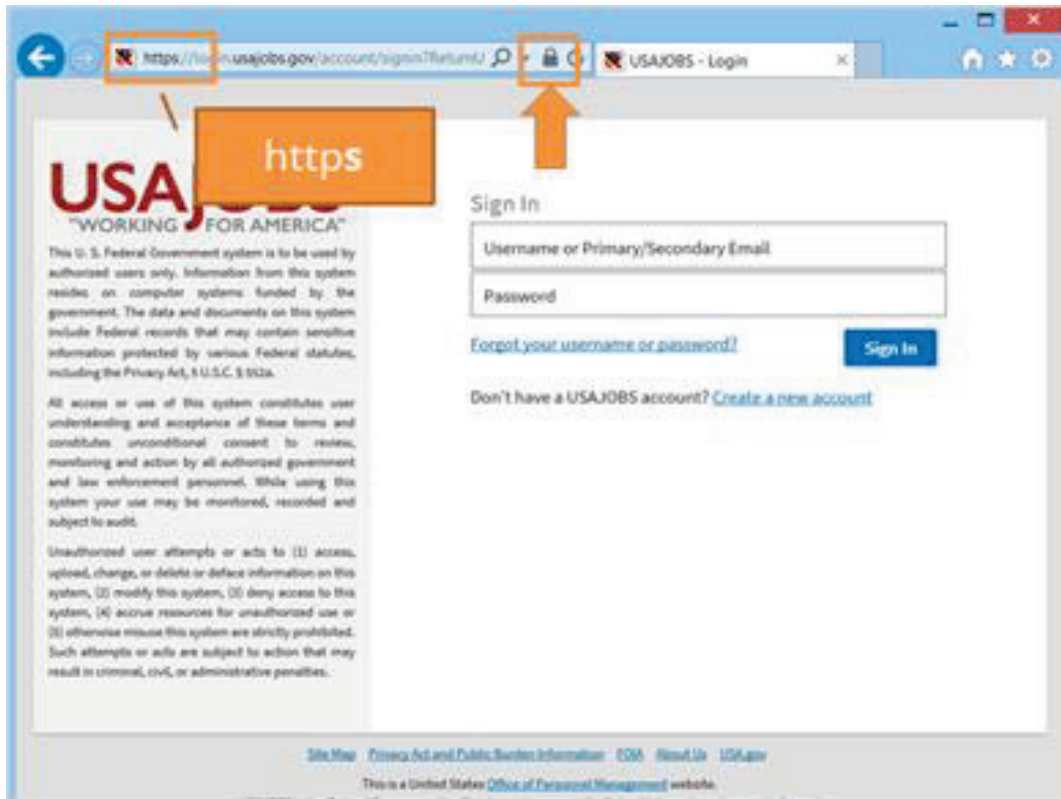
https://login.usajobs.gov/account/signin?Return/

USAJOBS - Login

https

USAJOBS
"WORKING FOR AMERICA"

This U. S. Federal Government system is to be used by authorized users only. Information from this system resides on computer systems funded by the government. The data and documents on this system include Federal records that may contain sensitive information protected by various Federal statutes, including the Privacy Act, 5 U.S.C. § 552a.

All access or use of this system constitutes user understanding and acceptance of these terms and constitutes unconditional consent to review, monitoring and action by all authorized government and law enforcement personnel. While using this system your use may be monitored, recorded and subject to audit.

Unauthorized user attempts or acts to (1) access, upload, change, or delete or deface information on this system, (2) modify this system, (3) deny access to this system, (4) accrue resources for unauthorized use or (5) otherwise misuse this system are strictly prohibited. Such attempts or acts are subject to action that may result in criminal, civil, or administrative penalties.

Sign In

Username or Primary/Secondary Email

Password

Forgot your username or password?

Sign In

Don't have a USAJOBS account? Create a new account

Site Map Privacy Act and Public Burden Information FOIA About Us USA.gov

This is a United States Office of Personnel Management website.